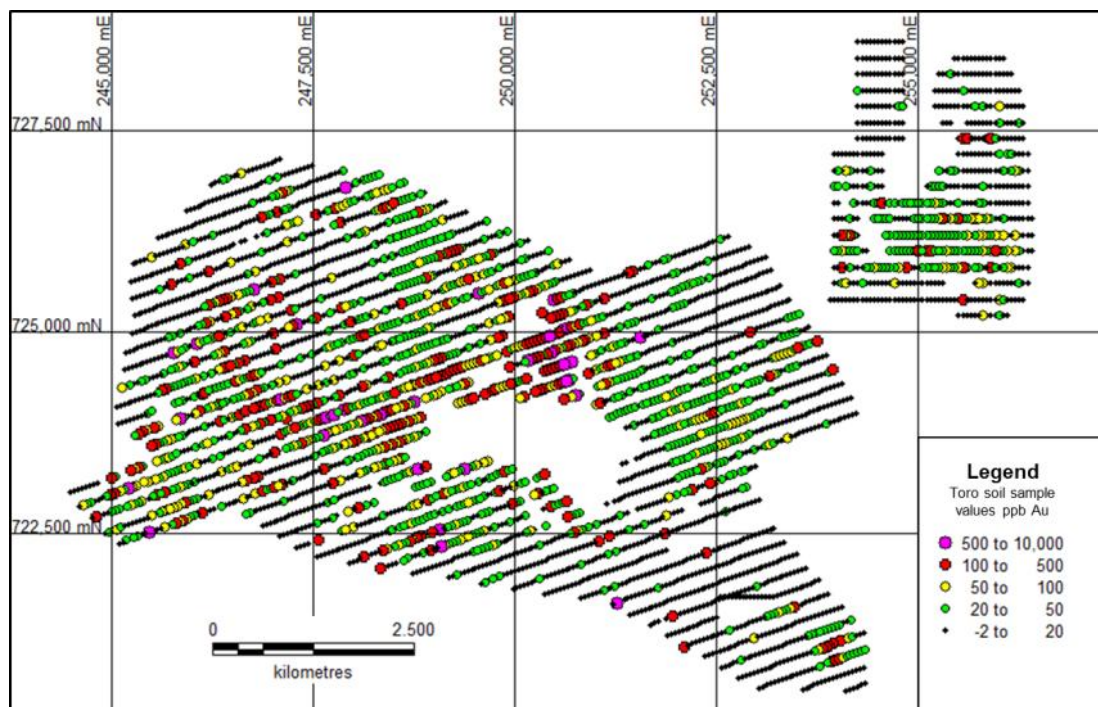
245,000 mE
247,500 mE
250,000 mE
252,500 mE
255,000 mE

727,500 mN
725,000 mN
722,500 mN

Legend
Toro soil sample values ppb Au

| | |
|---|---|
| 500 to | 10,000 |
| 100 to | 500 |
| 50 to | 100 |
| 20 to | 50 |
| -2 to | 20 |

0
2,500
kilometres